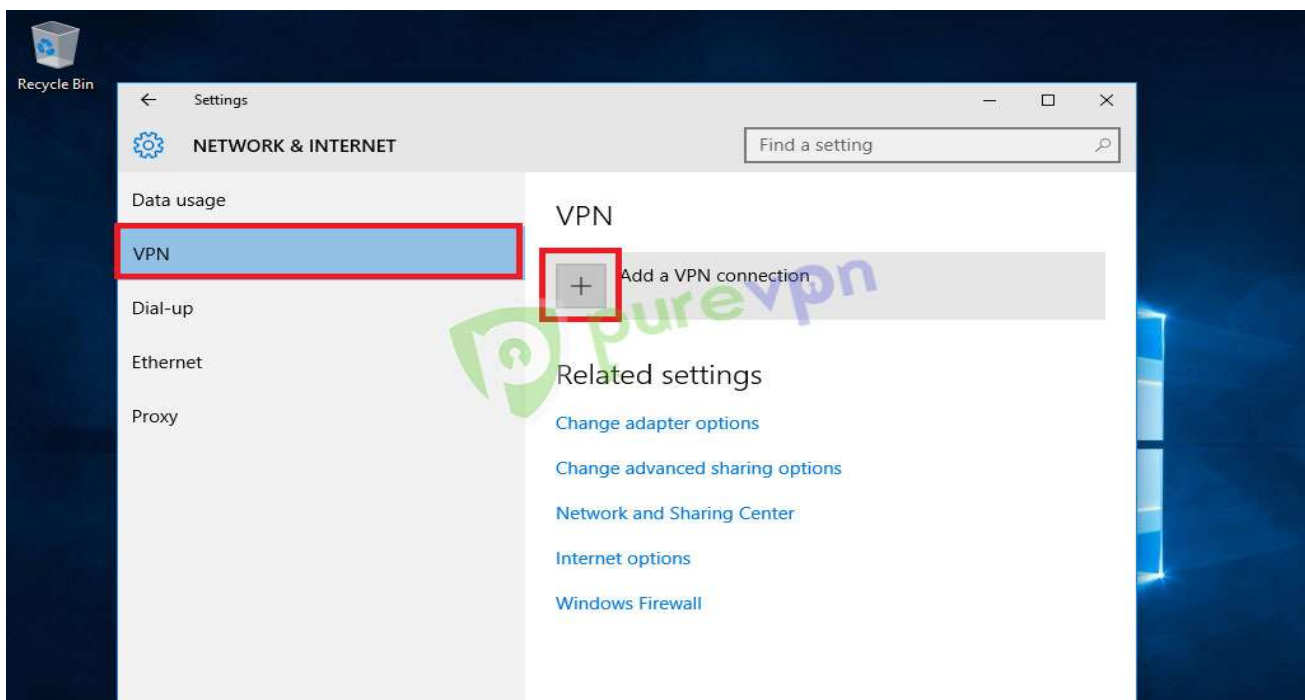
Recycle Bin

Settings

NETWORK & INTERNET

Find a setting

Data usage

VPN

Dial-up

Ethernet

Proxy

VPN

+ Add a VPN connection

purevpn

Related settings

Change adapter options

Change advanced sharing options

Network and Sharing Center

Internet options

Windows Firewall